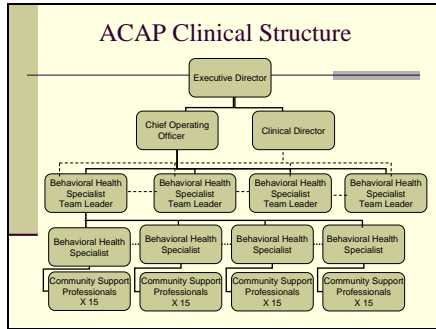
ACAP Clinical Structure

Executive Director

Chief Operating Officer

Clinical Director

Behavioral Health Specialist Team Leader

Behavioral Health Specialist Team Leader

Behavioral Health Specialist Team Leader

Behavioral Health Specialist Team Leader

Behavioral Health Specialist

Behavioral Health Specialist

Behavioral Health Specialist

Behavioral Health Specialist

Community Support Professionals X 15

Community Support Professionals X 15

Community Support Professionals X 15

Community Support Professionals X 15